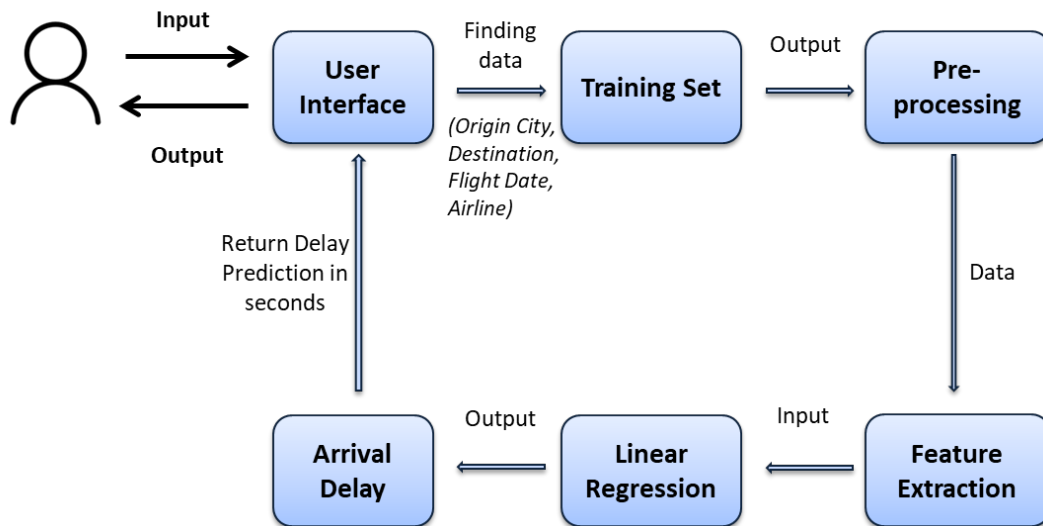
Input

Output

User Interface

Finding data

(Origin City, Destination, Flight Date, Airline)

Training Set

Output

Pre-processing

Data

Return Delay Prediction in seconds

Feature Extraction

Input

Linear Regression

Output

Arrival Delay